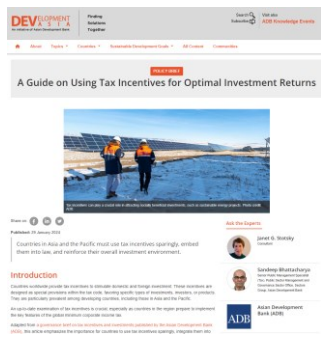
DEVELOPMENT ASIA

An initiative of Asian Development Bank

Finding Solutions Together

Search

Subscribe

Visit also ADB Knowledge Events

About Topics Countries Sustainable Development Goals All Content Commentaries

POLICY BRIEF

A Guide on Using Tax Incentives for Optimal Investment Returns

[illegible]

Share on

Published 29 January 2024

Countries in Asia and the Pacific must use tax incentives sparingly, embed them into law, and reinforce their overall investment environment.

Introduction

Countries worldwide provide tax incentives to stimulate domestic and foreign investment. These incentives are designed as special provisions within the tax code, favoring specific types of investments, investors, or products. They are particularly prevalent among developing countries, including those in Asia and the Pacific.

An up-to-date examination of tax incentives is crucial, especially as countries in the region prepare to implement the key features of the global minimum corporate income tax.

Adapted from a governance brief on tax incentives and investments published by the Asian Development Bank (ADB), this article emphasizes the importance for countries to use tax incentives sparingly, integrate them into

Ask the Experts

Janet G. Stotsky
Consultant

Sandeep Bhattacharya
Senior Public Management Specialist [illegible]

ADB
Asian Development Bank (ADB)